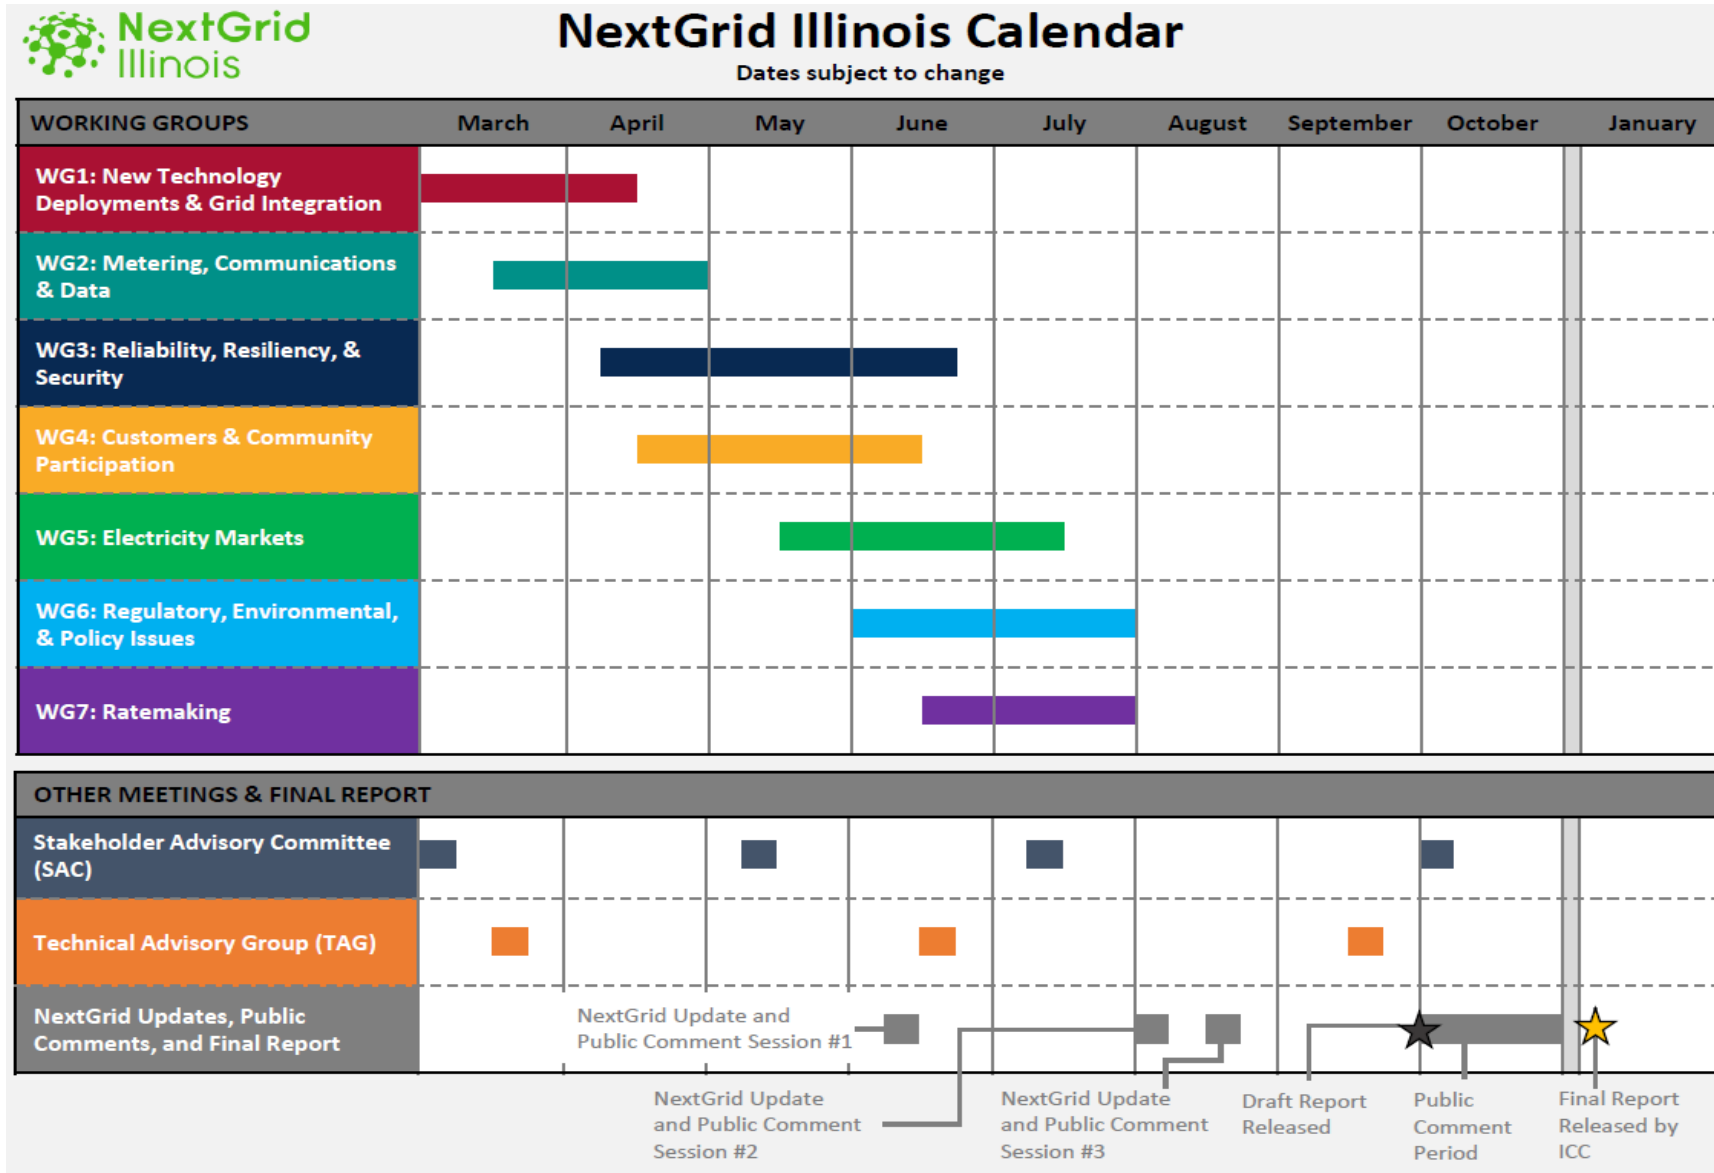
NextGrid Illinois

NextGrid Illinois Calendar

Dates subject to change

| WORKING GROUPS | March | April | May | June | July | August | September | October | January |
|---|---|---|---|---|---|---|---|---|---|
| WG1: New Technology Deployments & Grid Integration | | | | | | | | | |
| WG2: Metering, Communications & Data | | | | | | | | | |
| WG3: Reliability, Resiliency, & Security | | | | | | | | | |
| WG4: Customers & Community Participation | | | | | | | | | |
| WG5: Electricity Markets | | | | | | | | | |
| WG6: Regulatory, Environmental, & Policy Issues | | | | | | | | | |
| WG7: Ratemaking | | | | | | | | | |

OTHER MEETINGS & FINAL REPORT

Stakeholder Advisory Committee (SAC)

Technical Advisory Group (TAG)

NextGrid Updates, Public Comments, and Final Report

NextGrid Update and Public Comment Session #1

NextGrid Update and Public Comment Session #2

NextGrid Update and Public Comment Session #3

Draft Report Released

Public Comment Period

Final Report Released by ICC